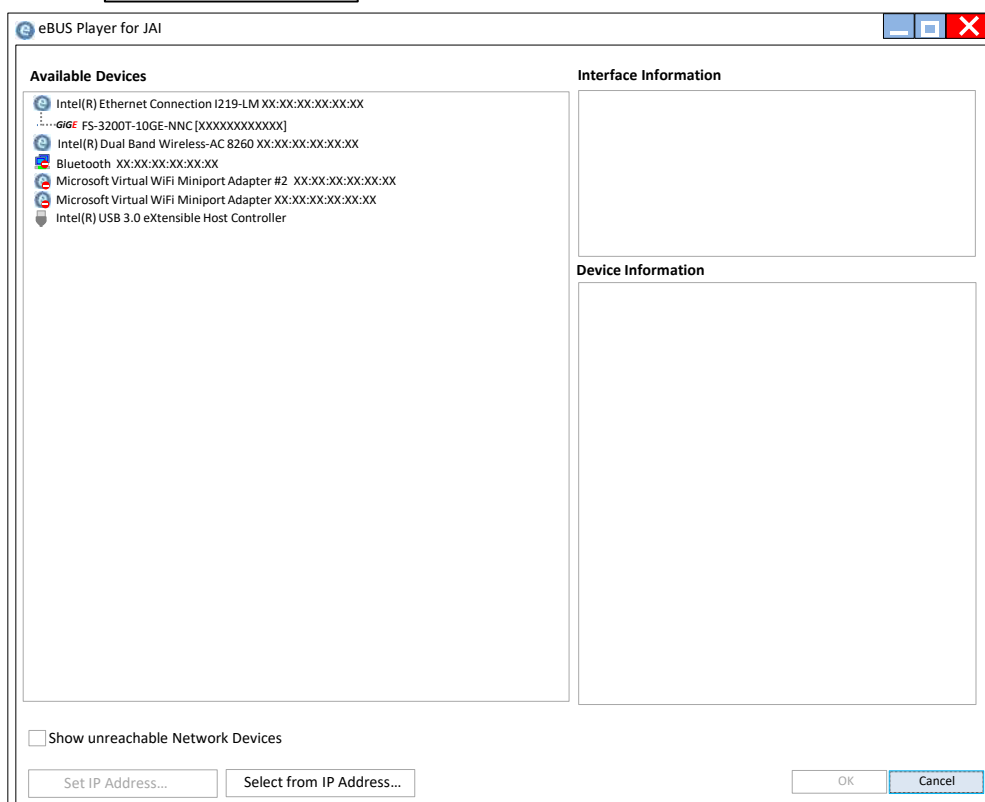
eBUS Player for JAI

Available Devices

Intel(R) Ethernet Connection I219-LM XX:XX:XX:XX:XX:XX
GigE FS-3200T-10GE-NNC [XXXXXXXXXXXX]
Intel(R) Dual Band Wireless-AC 8260 XX:XX:XX:XX:XX:XX
Bluetooth XX:XX:XX:XX:XX:XX
Microsoft Virtual WiFi Miniport Adapter #2 XX:XX:XX:XX:XX:XX
Microsoft Virtual WiFi Miniport Adapter XX:XX:XX:XX:XX:XX
Intel(R) USB 3.0 eXtensible Host Controller

Interface Information

Device Information

Show unreachable Network Devices

Set IP Address...
Select from IP Address...
OK
Cancel